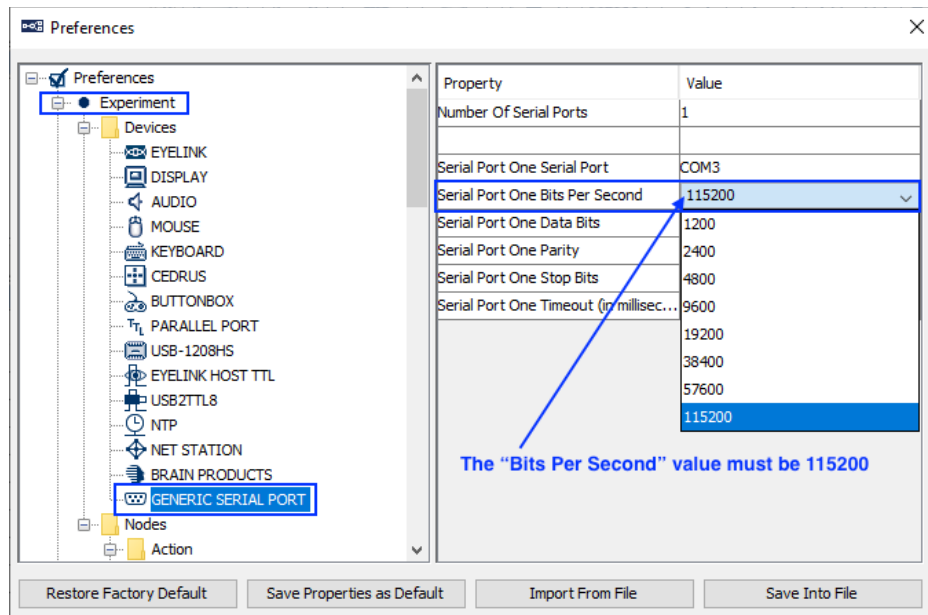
Preferences

Preferences
Experiment
Devices
EYELINK
DISPLAY
AUDIO
MOUSE
KEYBOARD
CEDRUS
BUTTONBOX
PARALLEL PORT
USB-1208HS
EYELINK HOST TTL
USB2TTL8
NTP
NET STATION
BRAIN PRODUCTS
GENERIC SERIAL PORT
Nodes
Action

| Property | Value |
|---|---|
| Number Of Serial Ports | 1 |
| | |
| Serial Port One Serial Port | COM3 |
| Serial Port One Bits Per Second | 115200 |
| Serial Port One Data Bits | 1200 |
| Serial Port One Parity | 2400 |
| Serial Port One Stop Bits | 4800 |
| Serial Port One Timeout (in millisec... | 9600 |

19200
38400
57600
115200

The "Bits Per Second" value must be 115200

Restore Factory Default
Save Properties as Default
Import From File
Save Into File